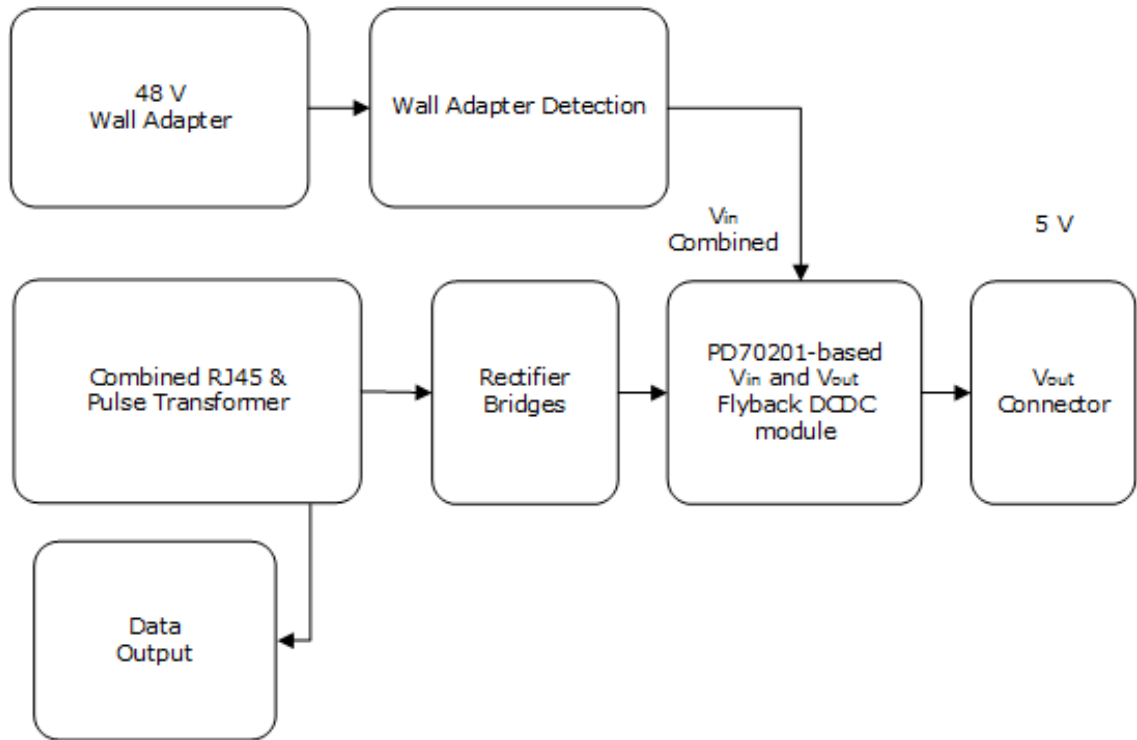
48 V
Wall Adapter

Wall Adapter Detection

$V_{in}$
Combined

5 V

Combined RJ45 &
Pulse Transformer

Rectifier
Bridges

PD70201-based
$V_{in}$ and $V_{out}$
Flyback DCDC
module

$V_{out}$
Connector

Data
Output